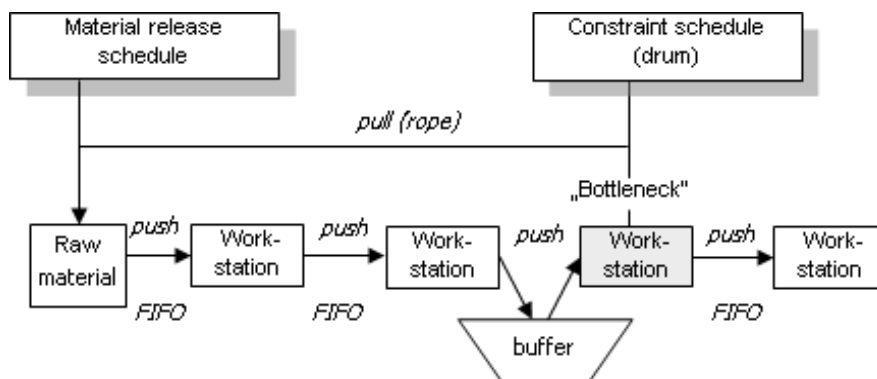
Material release schedule

Constraint schedule (drum)

pull (rope)

„Bottleneck"

Raw material

push

Work-station

push

Work-station

push

Work-station

push

Work-station

FIFO

FIFO

FIFO

buffer